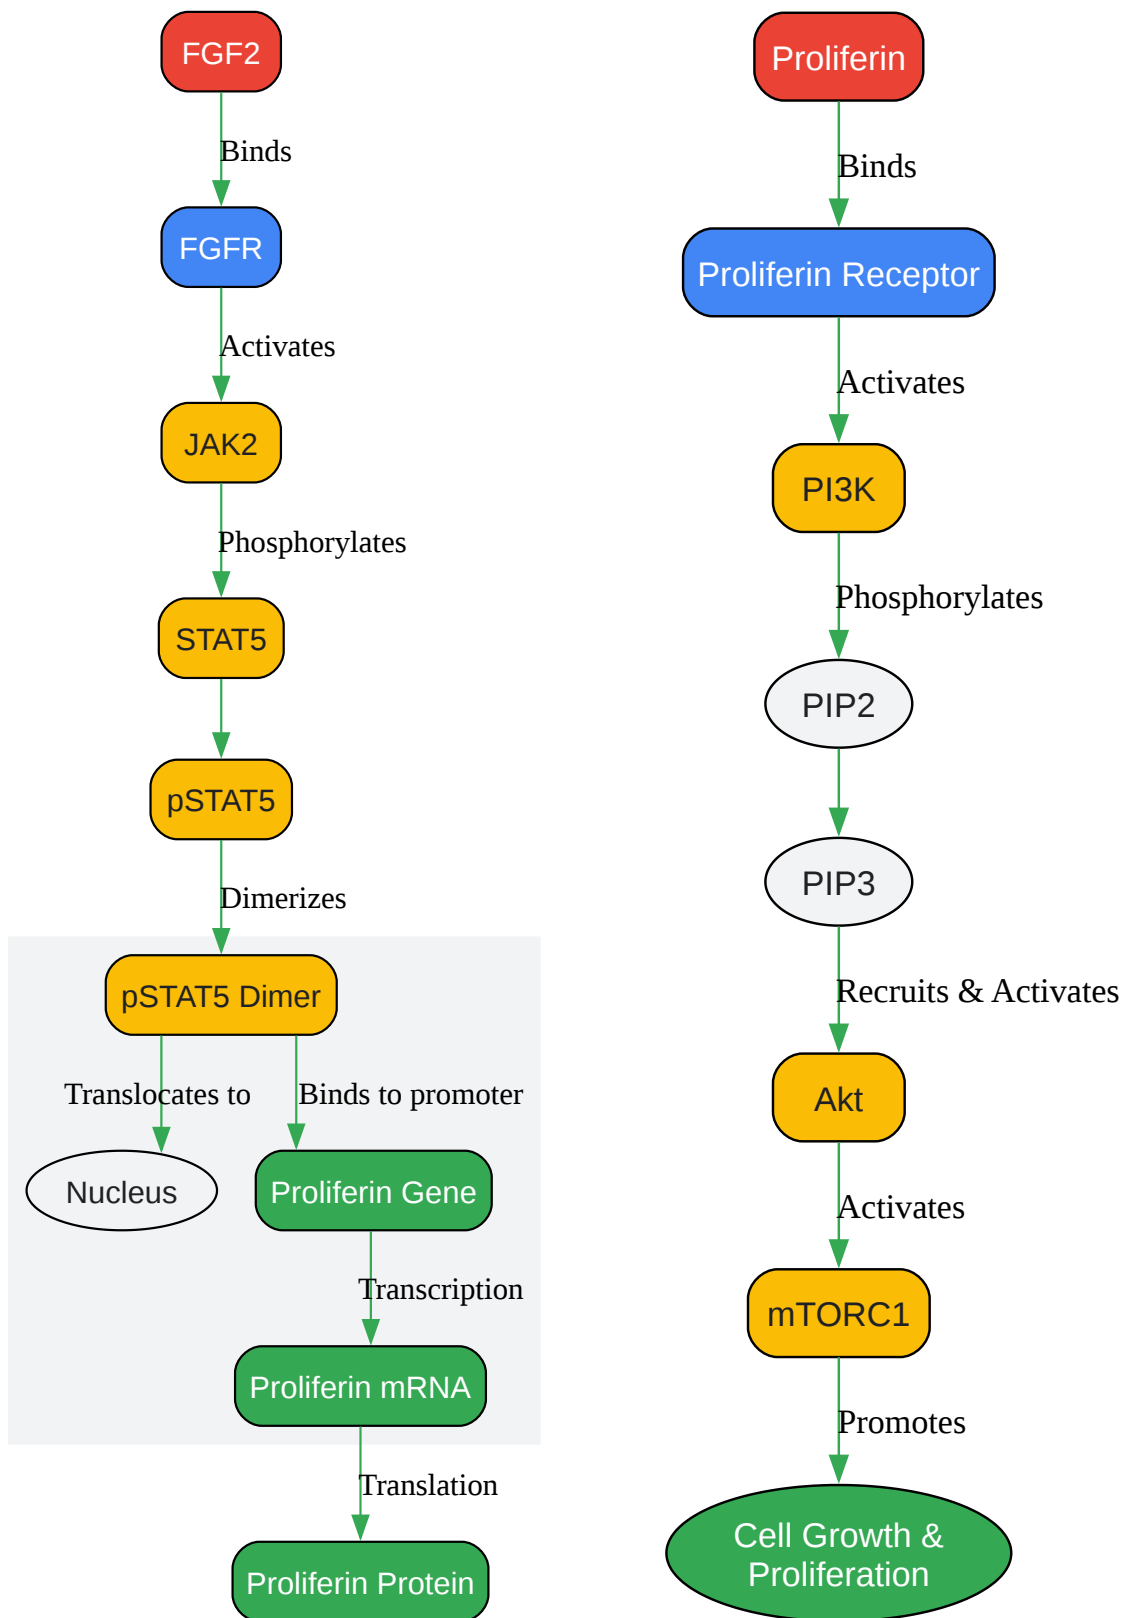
FGF2

Binds

FGFR

Activates

JAK2

Phosphorylates

STAT5

pSTAT5

Dimerizes

pSTAT5 Dimer

Translocates to

Binds to promoter

Nucleus

Proliferin Gene

Transcription

Proliferin mRNA

Translation

Proliferin Protein

Proliferin

Binds

Proliferin Receptor

Activates

PI3K

Phosphorylates

PIP2

PIP3

Recruits & Activates

Akt

Activates

mTORC1

Promotes

Cell Growth & Proliferation